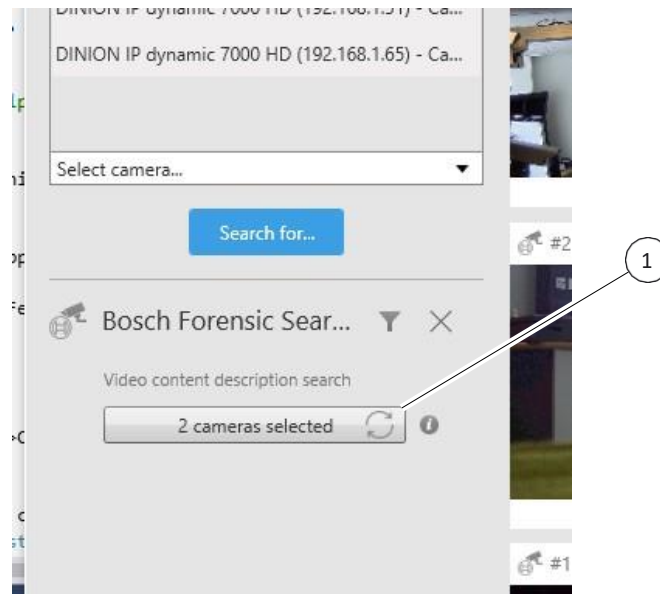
DINION IP dynamic 7000 HD (192.168.1.51) - Ca...

DINION IP dynamic 7000 HD (192.168.1.65) - Ca...

Select camera...

Search for...

#2

1

Bosch Forensic Sear...

Video content description search

2 cameras selected

#1